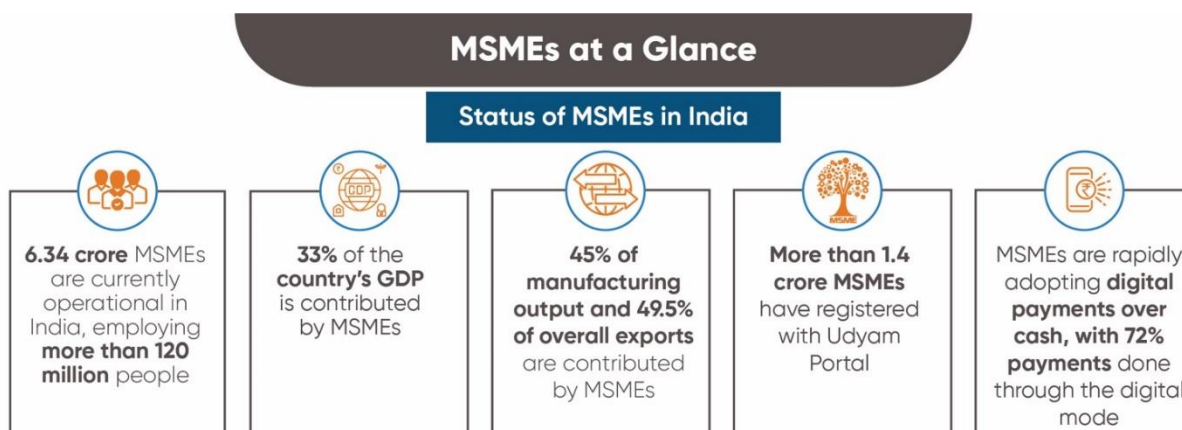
MSMEs at a Glance

Status of MSMEs in India

6.34 crore MSMEs are currently operational in India, employing more than 120 million people

GDP

33% of the country's GDP is contributed by MSMEs

45% of manufacturing output and 49.5% of overall exports are contributed by MSMEs

MSME

More than 1.4 crore MSMEs have registered with Udyam Portal

₹

MSMEs are rapidly adopting digital payments over cash, with 72% payments done through the digital mode